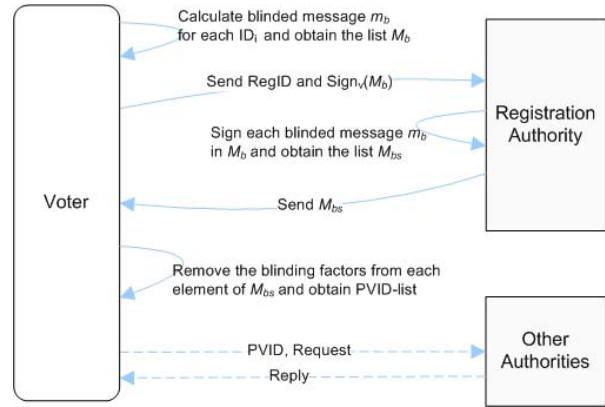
Calculate blinded message $m_b$ for each ID$_i$ and obtain the list $M_b$

Send RegID and Sign$_v$($M_b$)

Registration Authority

Sign each blinded message $m_b$ in $M_b$ and obtain the list $M_{bs}$

Voter

Send $M_{bs}$

Remove the blinding factors from each element of $M_{bs}$ and obtain PVID-list

PVID, Request

Other Authorities

Reply